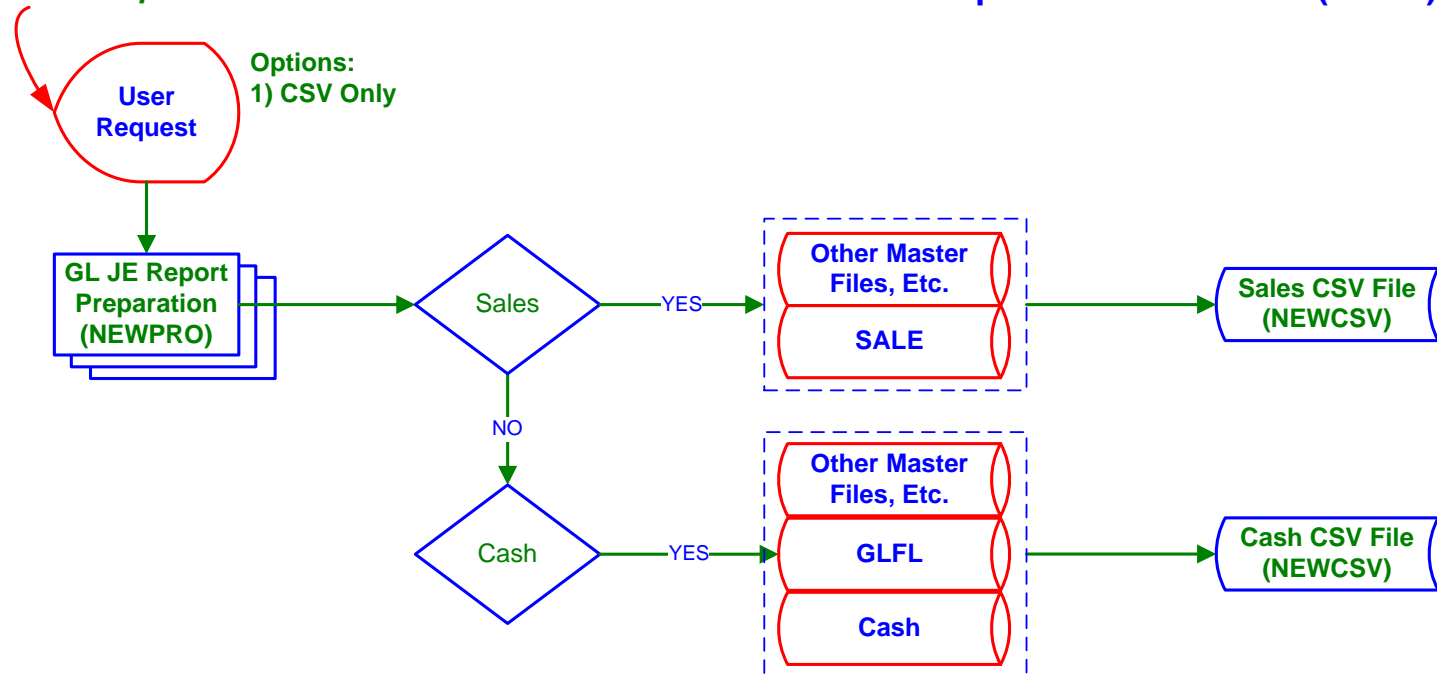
User Request

Options:
1) CSV Only

GL JE Report Preparation (NEWPRO)

Sales

YES

Other Master Files, Etc.

SALE

Sales CSV File (NEWCSV)

NO

Cash

YES

Other Master Files, Etc.

GLFL

Cash

Cash CSV File (NEWCSV)